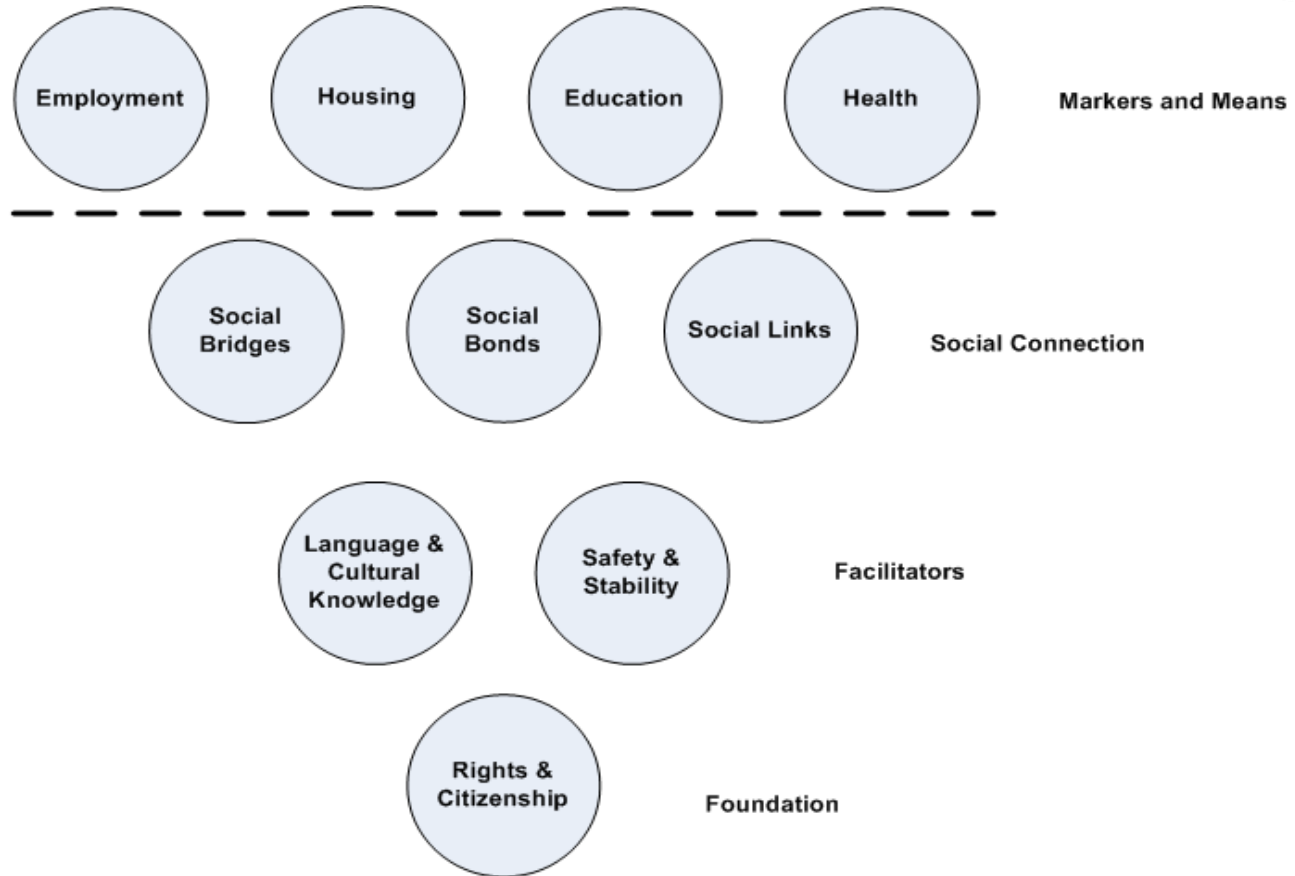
Employment

Housing

Education

Health

Markers and Means

Social Bridges

Social Bonds

Social Links

Social Connection

Language & Cultural Knowledge

Safety & Stability

Facilitators

Rights & Citizenship

Foundation